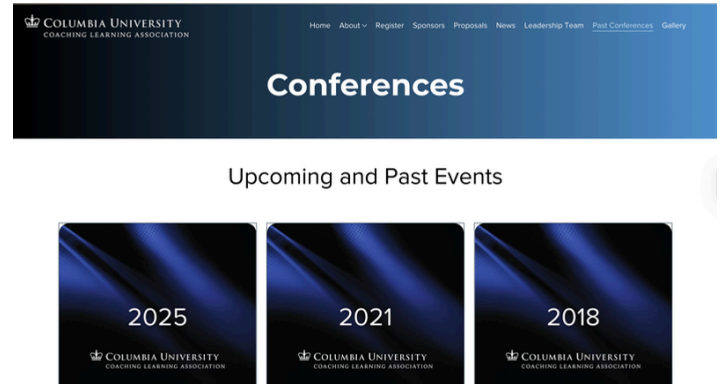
COLUMBIA UNIVERSITY
COACHING LEARNING ASSOCIATION

Home About Register Sponsors Proposals News Leadership Team Past Conferences Gallery

Conferences

Upcoming and Past Events

2025
COLUMBIA UNIVERSITY
COACHING LEARNING ASSOCIATION

2021
COLUMBIA UNIVERSITY
COACHING LEARNING ASSOCIATION

2018
COLUMBIA UNIVERSITY
COACHING LEARNING ASSOCIATION